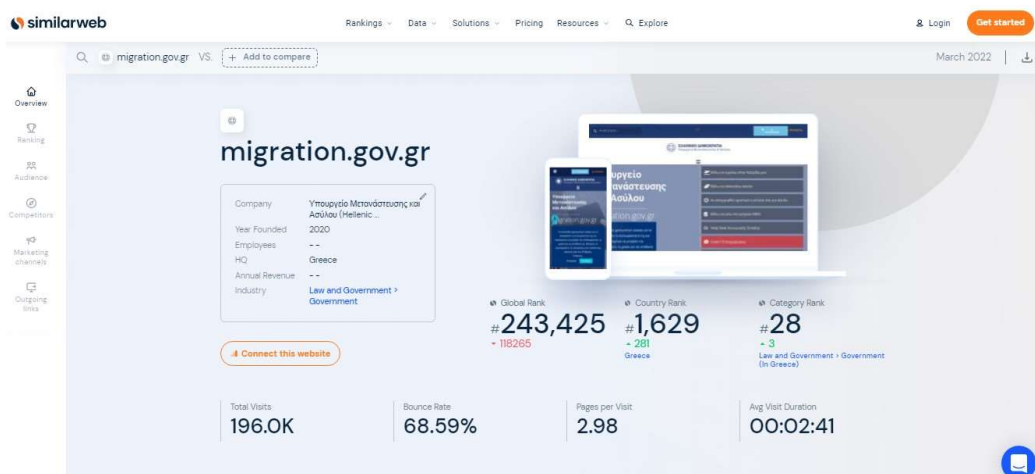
similarweb

Rankings Data Solutions Pricing Resources Explore

Login Get started

migration.gov.gr VS. + Add to compare

March 2022

Overview
Ranking
Audience
Competitors
Marketing channels
Outgoing links

migration.gov.gr

| | |
|---|---|
| Company | Υπουργείο Μετανάστευσης και Ασύλου (Hellenic ... |
| Year Founded | 2020 |
| Employees | - - |
| HQ | Greece |
| Annual Revenue | - - |
| Industry | Law and Government > Government |

Connect this website

υργείο ανάστευσης Ασύλου

migration.gov.gr

Global Rank
#243,425
118265

Country Rank
#1,629
281
Greece

Category Rank
#28
3
Law and Government > Government (In Greece)

Total Visits
196.0K

Bounce Rate
68.59%

Pages per Visit
2.98

Avg Visit Duration
00:02:41